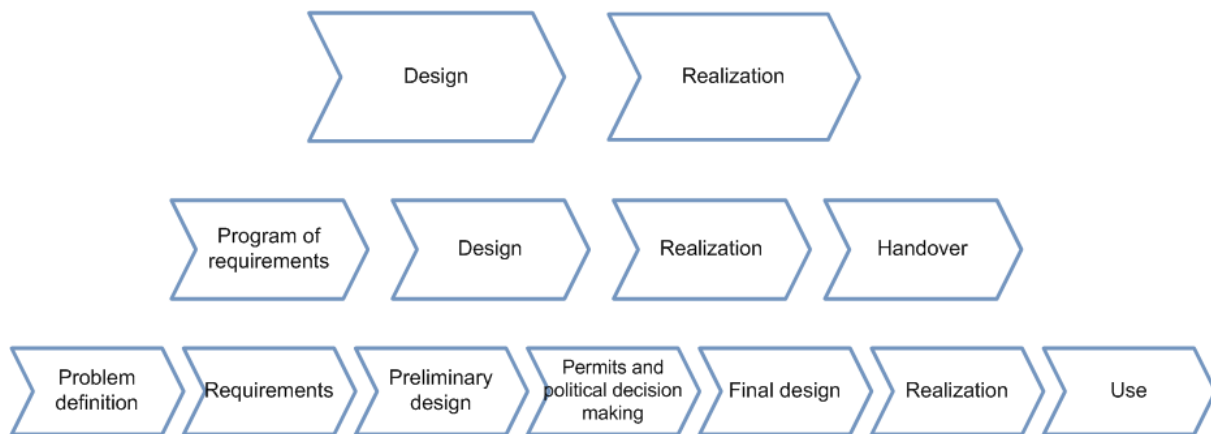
Design

Realization

Program of requirements

Design

Realization

Handover

Problem definition

Requirements

Preliminary design

Permits and political decision making

Final design

Realization

Use